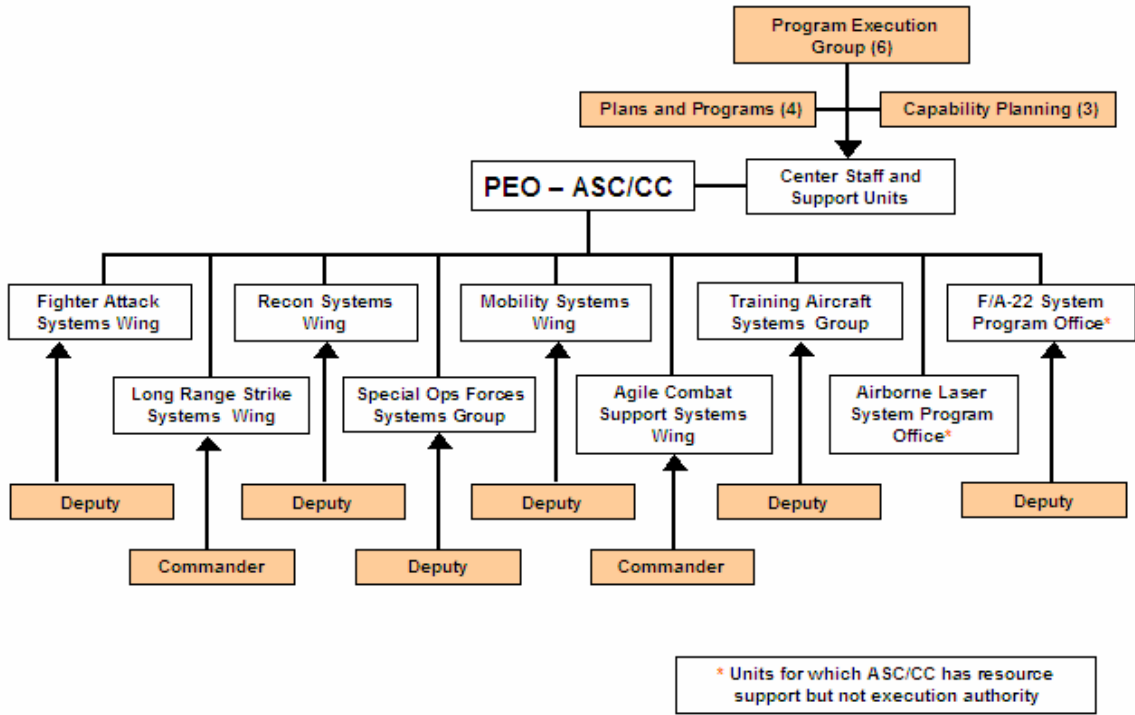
Program Execution Group (6)

Plans and Programs (4)

Capability Planning (3)

PEO – ASC/CC

Center Staff and Support Units

Fighter Attack Systems Wing

Long Range Strike Systems Wing

Recon Systems Wing

Special Ops Forces Systems Group

Mobility Systems Wing

Agile Combat Support Systems Wing

Training Aircraft Systems Group

Airborne Laser System Program Office*

F/A-22 System Program Office*

Deputy

Commander

Deputy

Deputy

Deputy

Commander

Deputy

Deputy

* Units for which ASC/CC has resource support but not execution authority